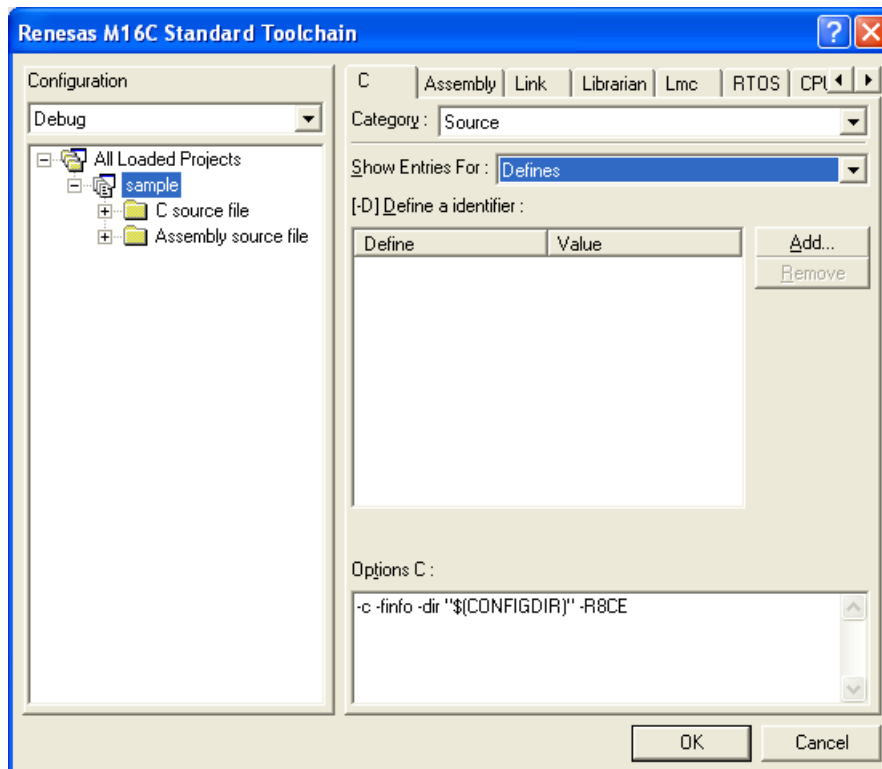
Renesas M16C Standard Toolchain

Configuration

Debug

All Loaded Projects

sample

C source file

Assembly source file

C | Assembly | Link | Librarian | Lmc | RTOS | CPU

Category : Source

Show Entries For : Defines

[-D] Define a identifier :

| Define | Value |
|---|---|

Add...

Remove

Options C :

-c -finfo -dir "$(CONFIGDIR)" -R8CE

OK

Cancel